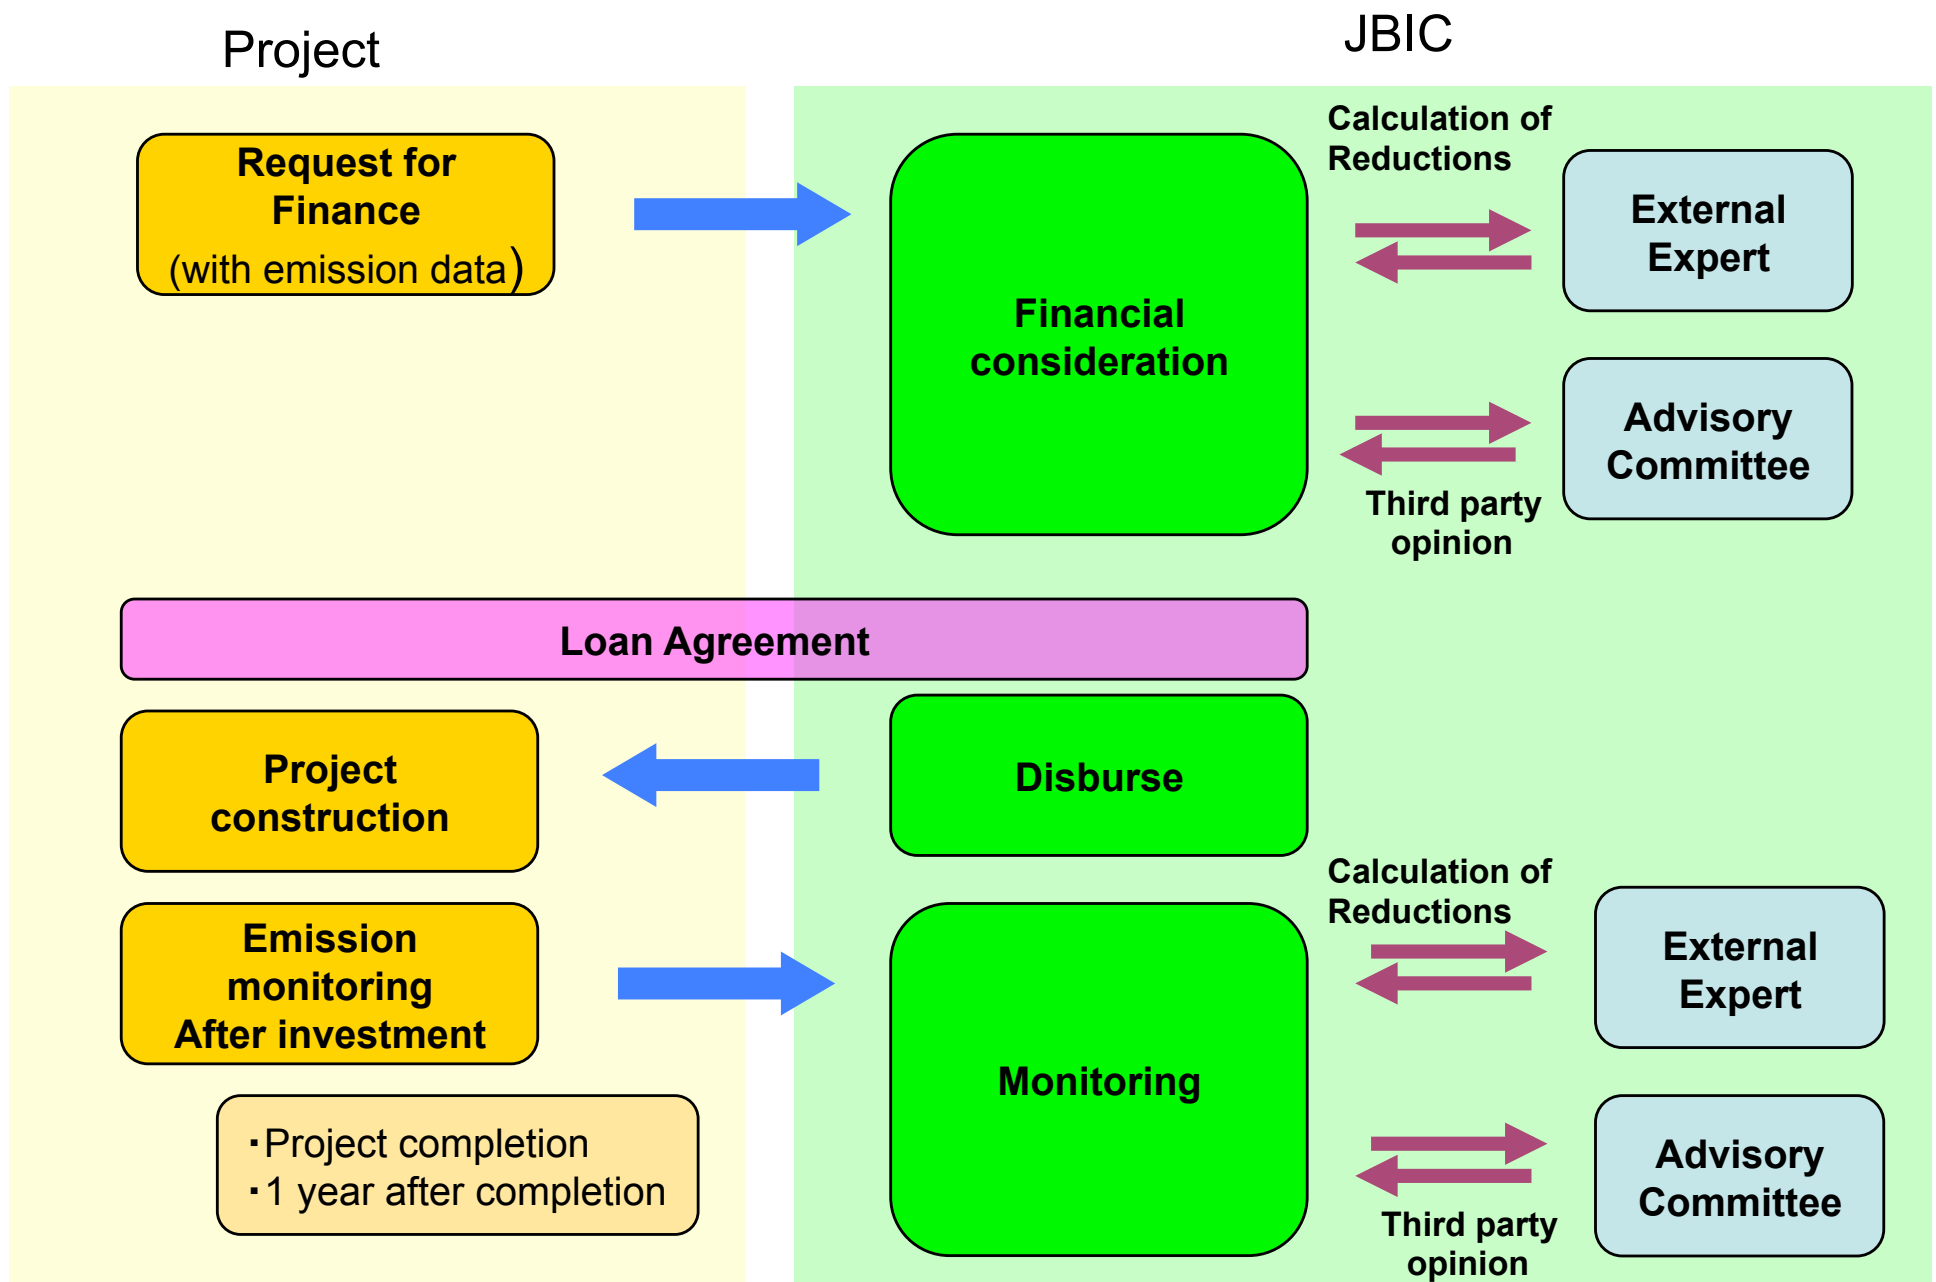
Project

JBIC

Request for Finance
(with emission data)

Financial consideration

Calculation of Reductions

External Expert

Advisory Committee

Third party opinion

Loan Agreement

Project construction

Disburse

Emission monitoring After investment

Calculation of Reductions

External Expert

Monitoring

·Project completion
·1 year after completion

Advisory Committee

Third party opinion